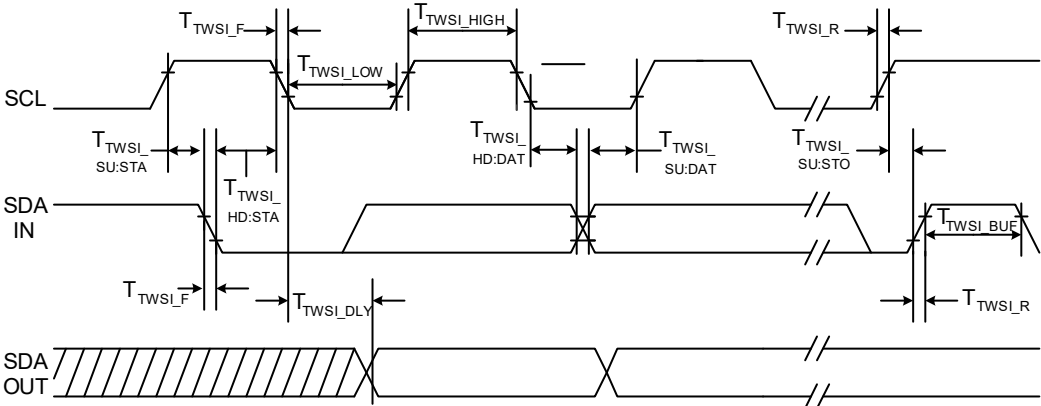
$T_{TWSI\_F}$

$T_{TWSI\_HIGH}$

$T_{TWSI\_R}$

$T_{TWSI\_LOW}$

SCL

$T_{TWSI\_SU:STA}$

$T_{TWSI\_HD:DAT}$

$T_{TWSI\_SU:DAT}$

$T_{TWSI\_SU:STO}$

$T_{TWSI\_HD:STA}$

SDA IN

$T_{TWSI\_BUF}$

$T_{TWSI\_F}$

$T_{TWSI\_DLY}$

$T_{TWSI\_R}$

SDA OUT